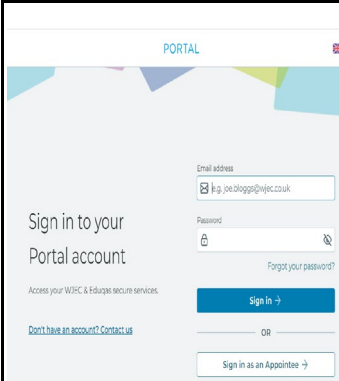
PORTAL

Sign in to your Portal account

Access your WJEC & Eduqas secure services.

Don't have an account? Contact us

Email address

e.g. joe.bloggs@wjec.co.uk

Password

Forgot your password?

Sign in →

OR

Sign in as an Appointee →